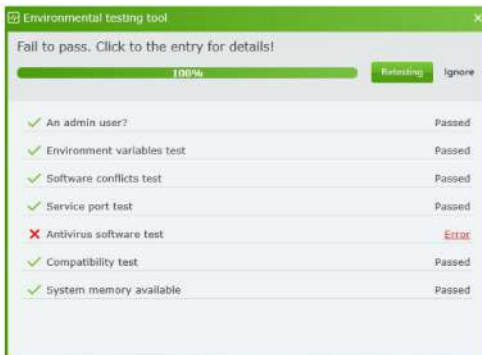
Environmental testing tool

Fail to pass. Click to the entry for details!

100%

Retesting

Ignore

An admin user? Passed

Environment variables test Passed

Software conflicts test Passed

Service port test Passed

Antivirus software test Error

Compatibility test Passed

System memory available Passed